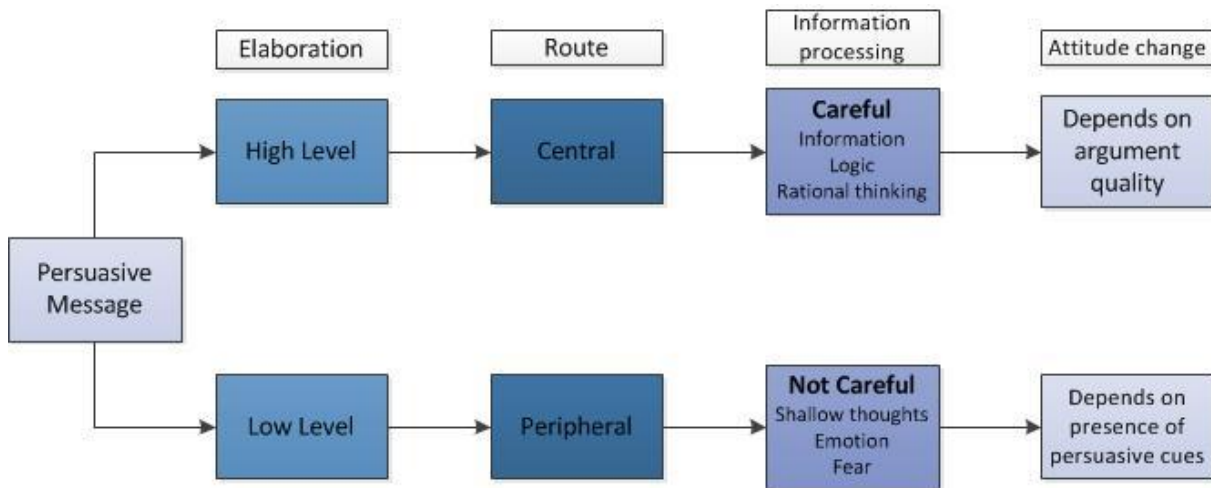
Elaboration

Route

Information processing

Attitude change

Persuasive Message

High Level

Central

Careful
Information
Logic
Rational thinking

Depends on argument quality

Low Level

Peripheral

Not Careful
Shallow thoughts
Emotion
Fear

Depends on presence of persuasive cues